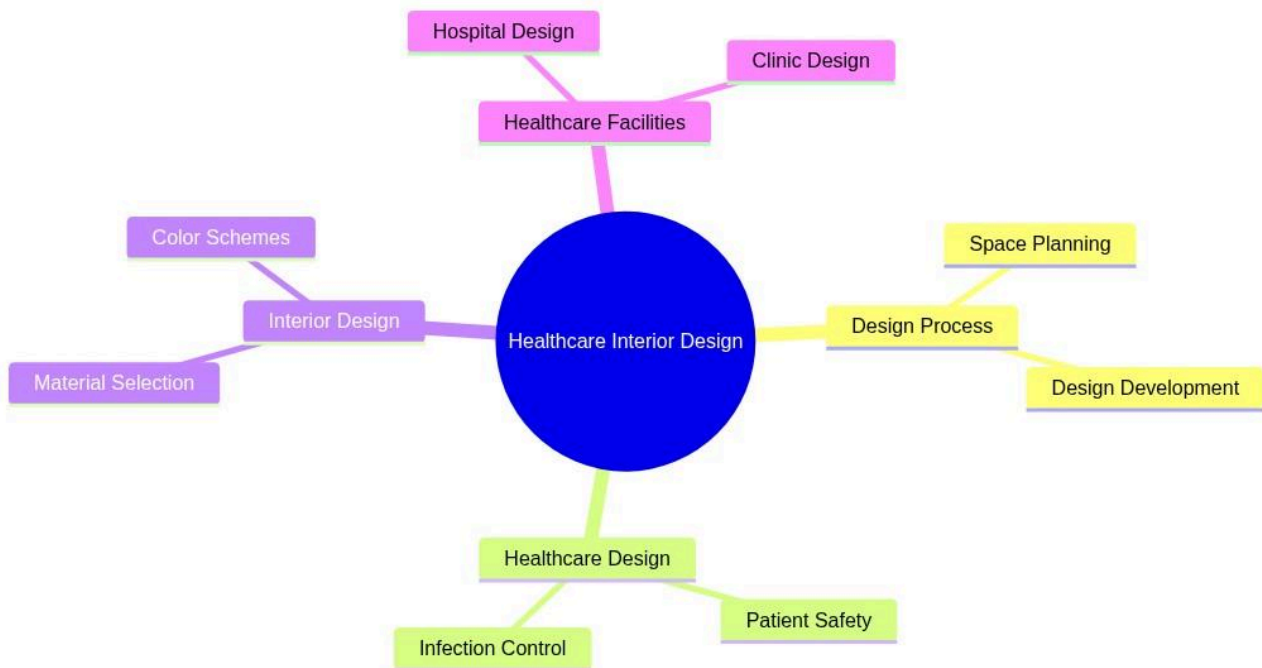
Hospital Design

Clinic Design

Healthcare Facilities

Color Schemes

Interior Design

Material Selection

Healthcare Interior Design

Space Planning

Design Process

Design Development

Healthcare Design

Patient Safety

Infection Control